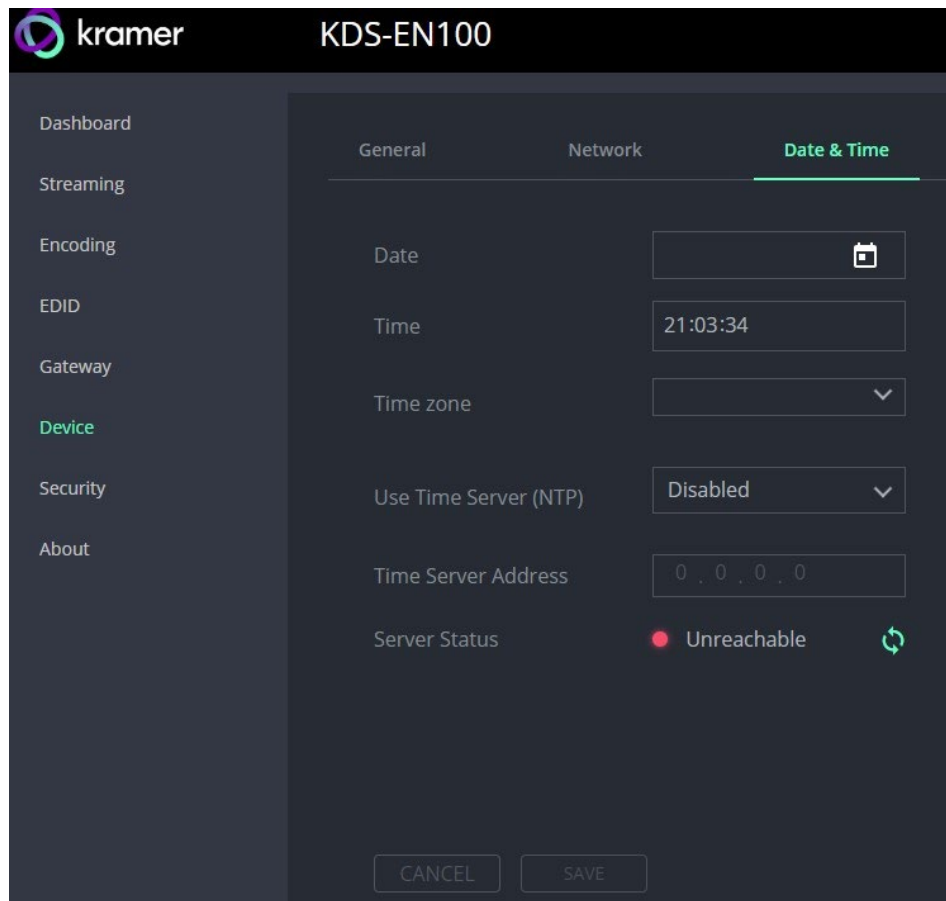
kramer

KDS-EN100

Dashboard

Streaming

Encoding

EDID

Gateway

Device

Security

About

General

Network

Date & Time

Date

Time

21:03:34

Time zone

Use Time Server (NTP)

Disabled

Time Server Address

0 . 0 . 0 . 0

Server Status

Unreachable

CANCEL

SAVE